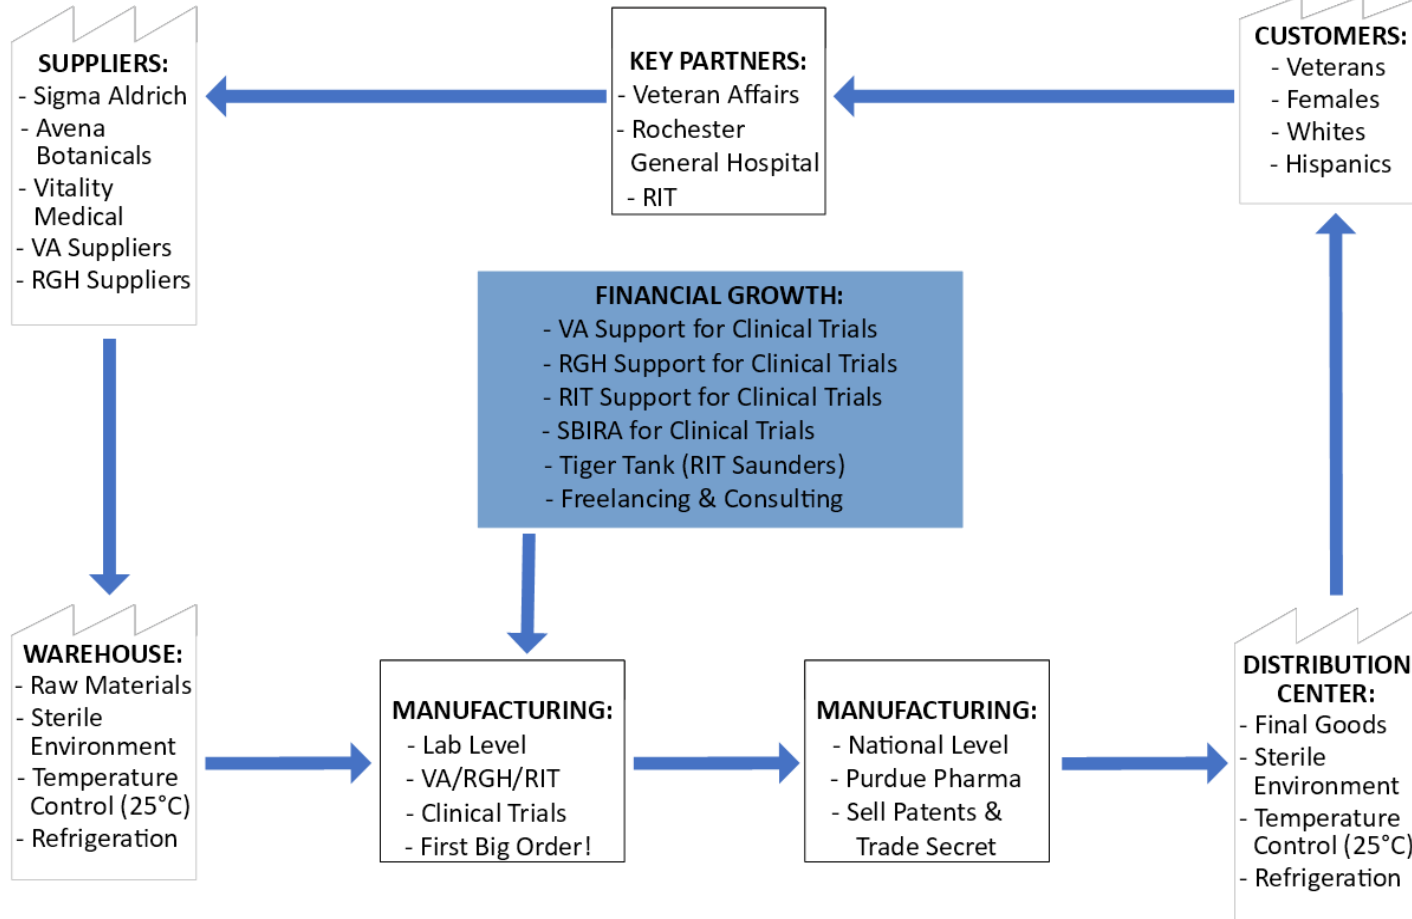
SUPPLIERS:
- Sigma Aldrich
- Avena Botanicals
- Vitality Medical
- VA Suppliers
- RGH Suppliers

KEY PARTNERS:
- Veteran Affairs
- Rochester General Hospital
- RIT

CUSTOMERS:
- Veterans
- Females
- Whites
- Hispanics

FINANCIAL GROWTH:
- VA Support for Clinical Trials
- RGH Support for Clinical Trials
- RIT Support for Clinical Trials
- SBIRA for Clinical Trials
- Tiger Tank (RIT Saunders)
- Freelancing & Consulting

WAREHOUSE:
- Raw Materials
- Sterile Environment
- Temperature Control (25°C)
- Refrigeration

MANUFACTURING:
- Lab Level
- VA/RGH/RIT
- Clinical Trials
- First Big Order!

MANUFACTURING:
- National Level
- Purdue Pharma
- Sell Patents & Trade Secret

DISTRIBUTION CENTER:
- Final Goods
- Sterile Environment
- Temperature Control (25°C)
- Refrigeration